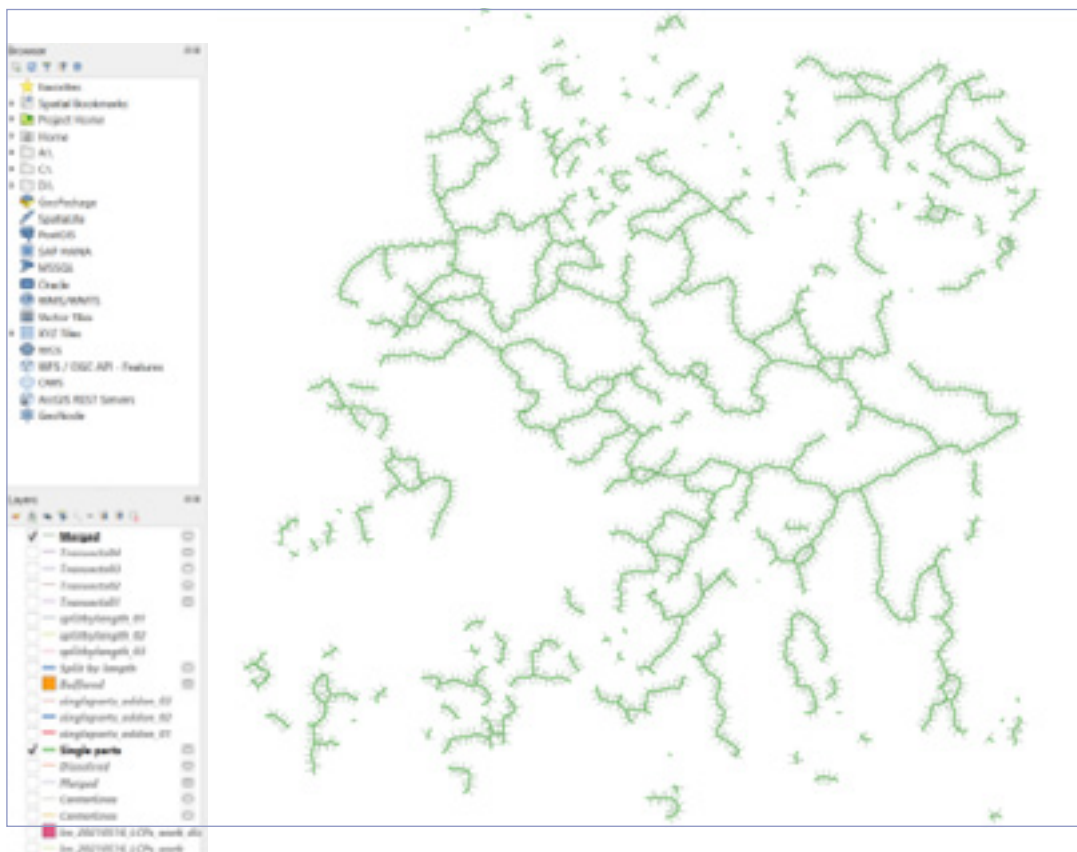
Browser

Favorites
Spatial Bookmarks
Project Home
Home
A:\
C:\
D:\
GeoPackage
SpatiaLite
PostGIS
SAP HANA
MSSQL
Oracle
WMS/WMTS
Vector Tiles
XYZ Tiles
WCS
WFS / OGC API - Features
OWS
ArcGIS REST Servers
GeoNode

Layers

Merged
Transects04
Transects03
Transects02
Transects01
splitbylength_01
splitbylength_02
splitbylength_03
Split by length
Buffered
singleparts_adden_03
singleparts_adden_02
singleparts_adden_01
Single parts
Dissolved
Merged
Centerlines
Centerlines
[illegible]
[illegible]